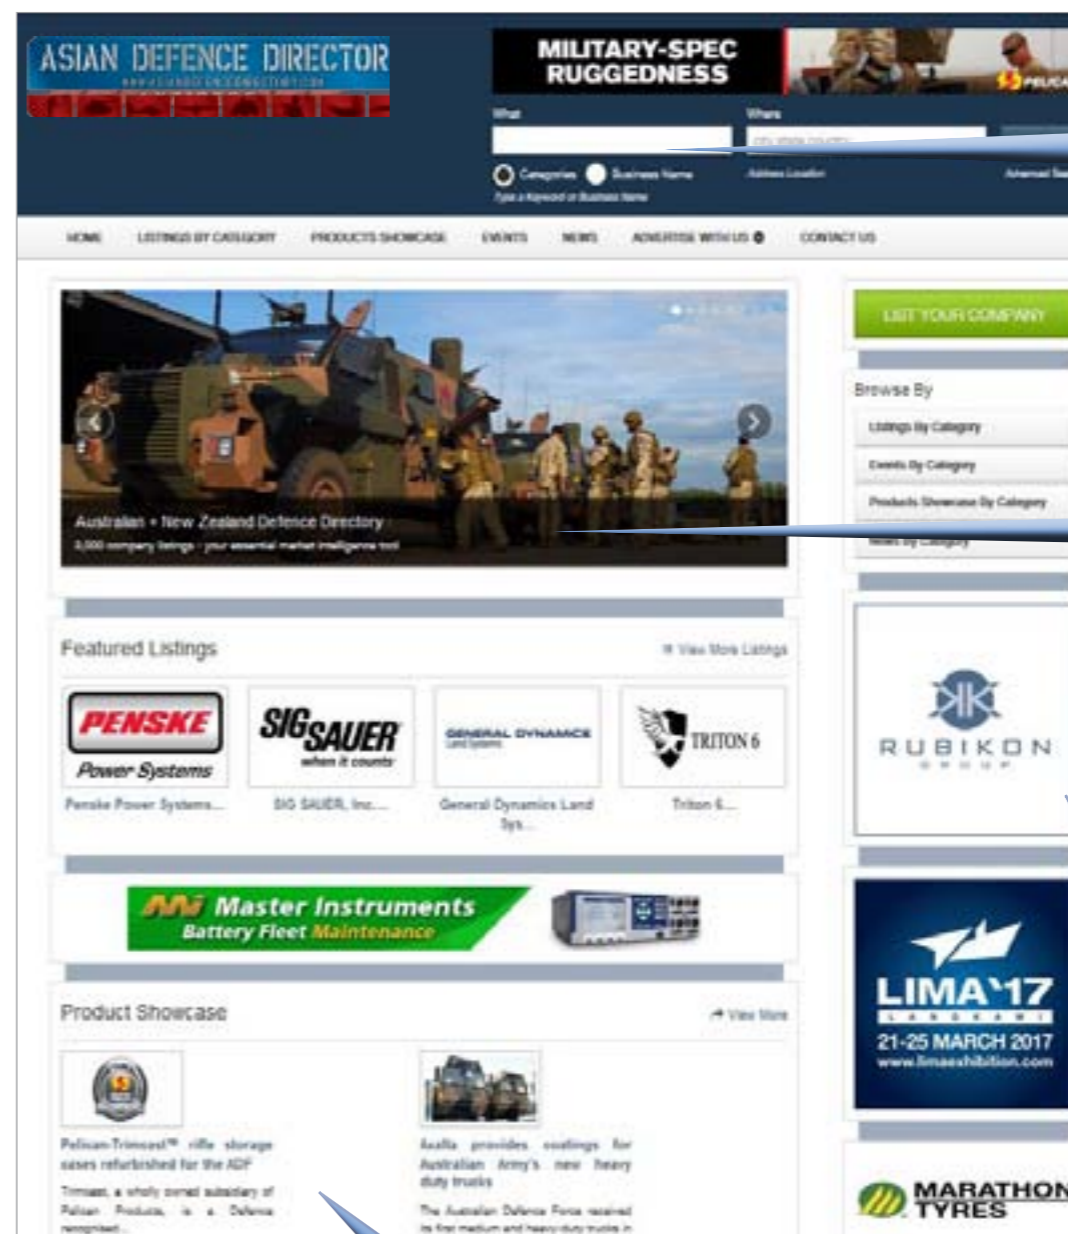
ASIAN DEFENCE DIRECTOR

MILITARY-SPEC RUGGEDNESS

PELICAN

What

Where

Categories Business Name

Type a Keyword or Business Name

Address Location

Advanced Se

HOME LISTINGS BY CATEGORY PRODUCTS SHOWCASE EVENTS NEWS ADVERTISE WITH US CONTACT US

Australian + New Zealand Defence Directory

3,000 company listings - your essential market intelligence tool

LIST YOUR COMPANY

Browse By

Listings By Category

Events By Category

Products Showcase By Category

News By Category

Featured Listings

View More Listings

PENSKE Power Systems

SIG SAUER when it counts

GENERAL DYNAMICS Land Systems

TRITON 6

Penske Power Systems...

SIG SAUER, Inc....

General Dynamics Land Sys...

Triton 6...

RUBIKON GROUP

Master Instruments Battery Fleet Maintenance

Product Showcase

View More

Pelican-Trimcast™ rifle storage cases refurbished for the ADF

Trimcast, a wholly owned subsidiary of Pelican Products, is a Defence recognised...

Axalta provides coatings for Australian Army's new heavy duty trucks

The Australian Defence Force received its first medium and heavy duty trucks in

LIMA'17 LANGKAWI 21-25 MARCH 2017 www.limaexhibition.com

MARATHON TYRES